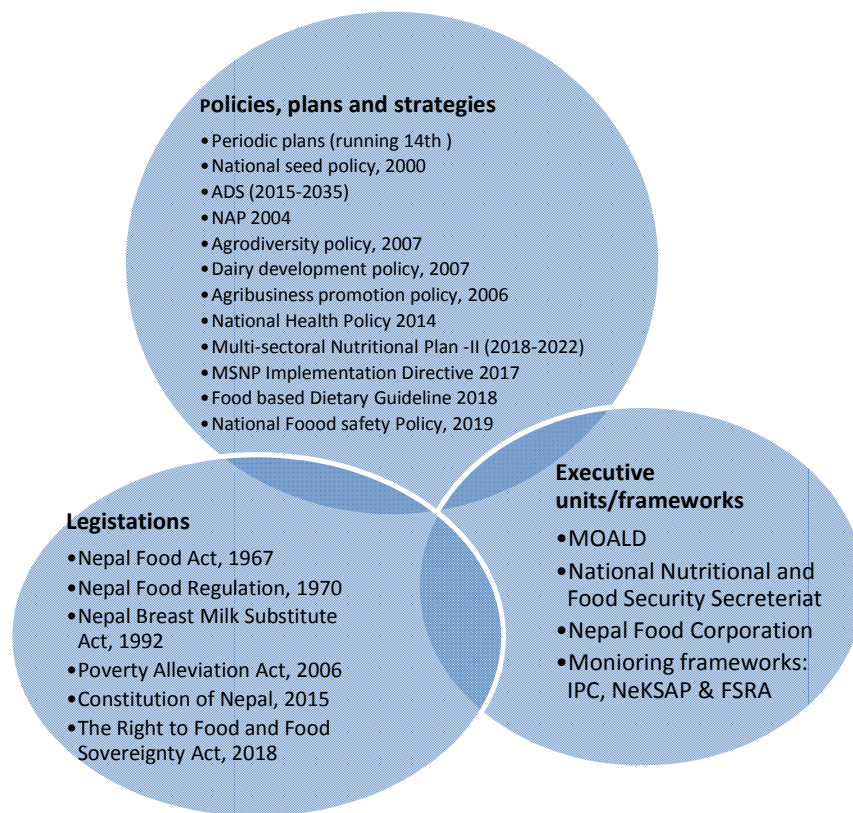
Policies, plans and strategies

•Periodic plans (running 14th )
•National seed policy, 2000
•ADS (2015-2035)
•NAP 2004
•Agrodiversity policy, 2007
•Dairy development policy, 2007
•Agribusiness promotion policy, 2006
•National Health Policy 2014
•Multi-sectoral Nutritional Plan -II (2018-2022)
•MSNP Implementation Directive 2017
•Food based Dietary Guideline 2018
•National Foood safety Policy, 2019

Legistations

•Nepal Food Act, 1967
•Nepal Food Regulation, 1970
•Nepal Breast Milk Substitute Act, 1992
•Poverty Alleviation Act, 2006
•Constitution of Nepal, 2015
•The Right to Food and Food Sovereignty Act, 2018

Executive units/frameworks

•MOALD
•National Nutritional and Food Security Secreteriat
•Nepal Food Corporation
•Monioring frameworks: IPC, NeKSAP & FSRA